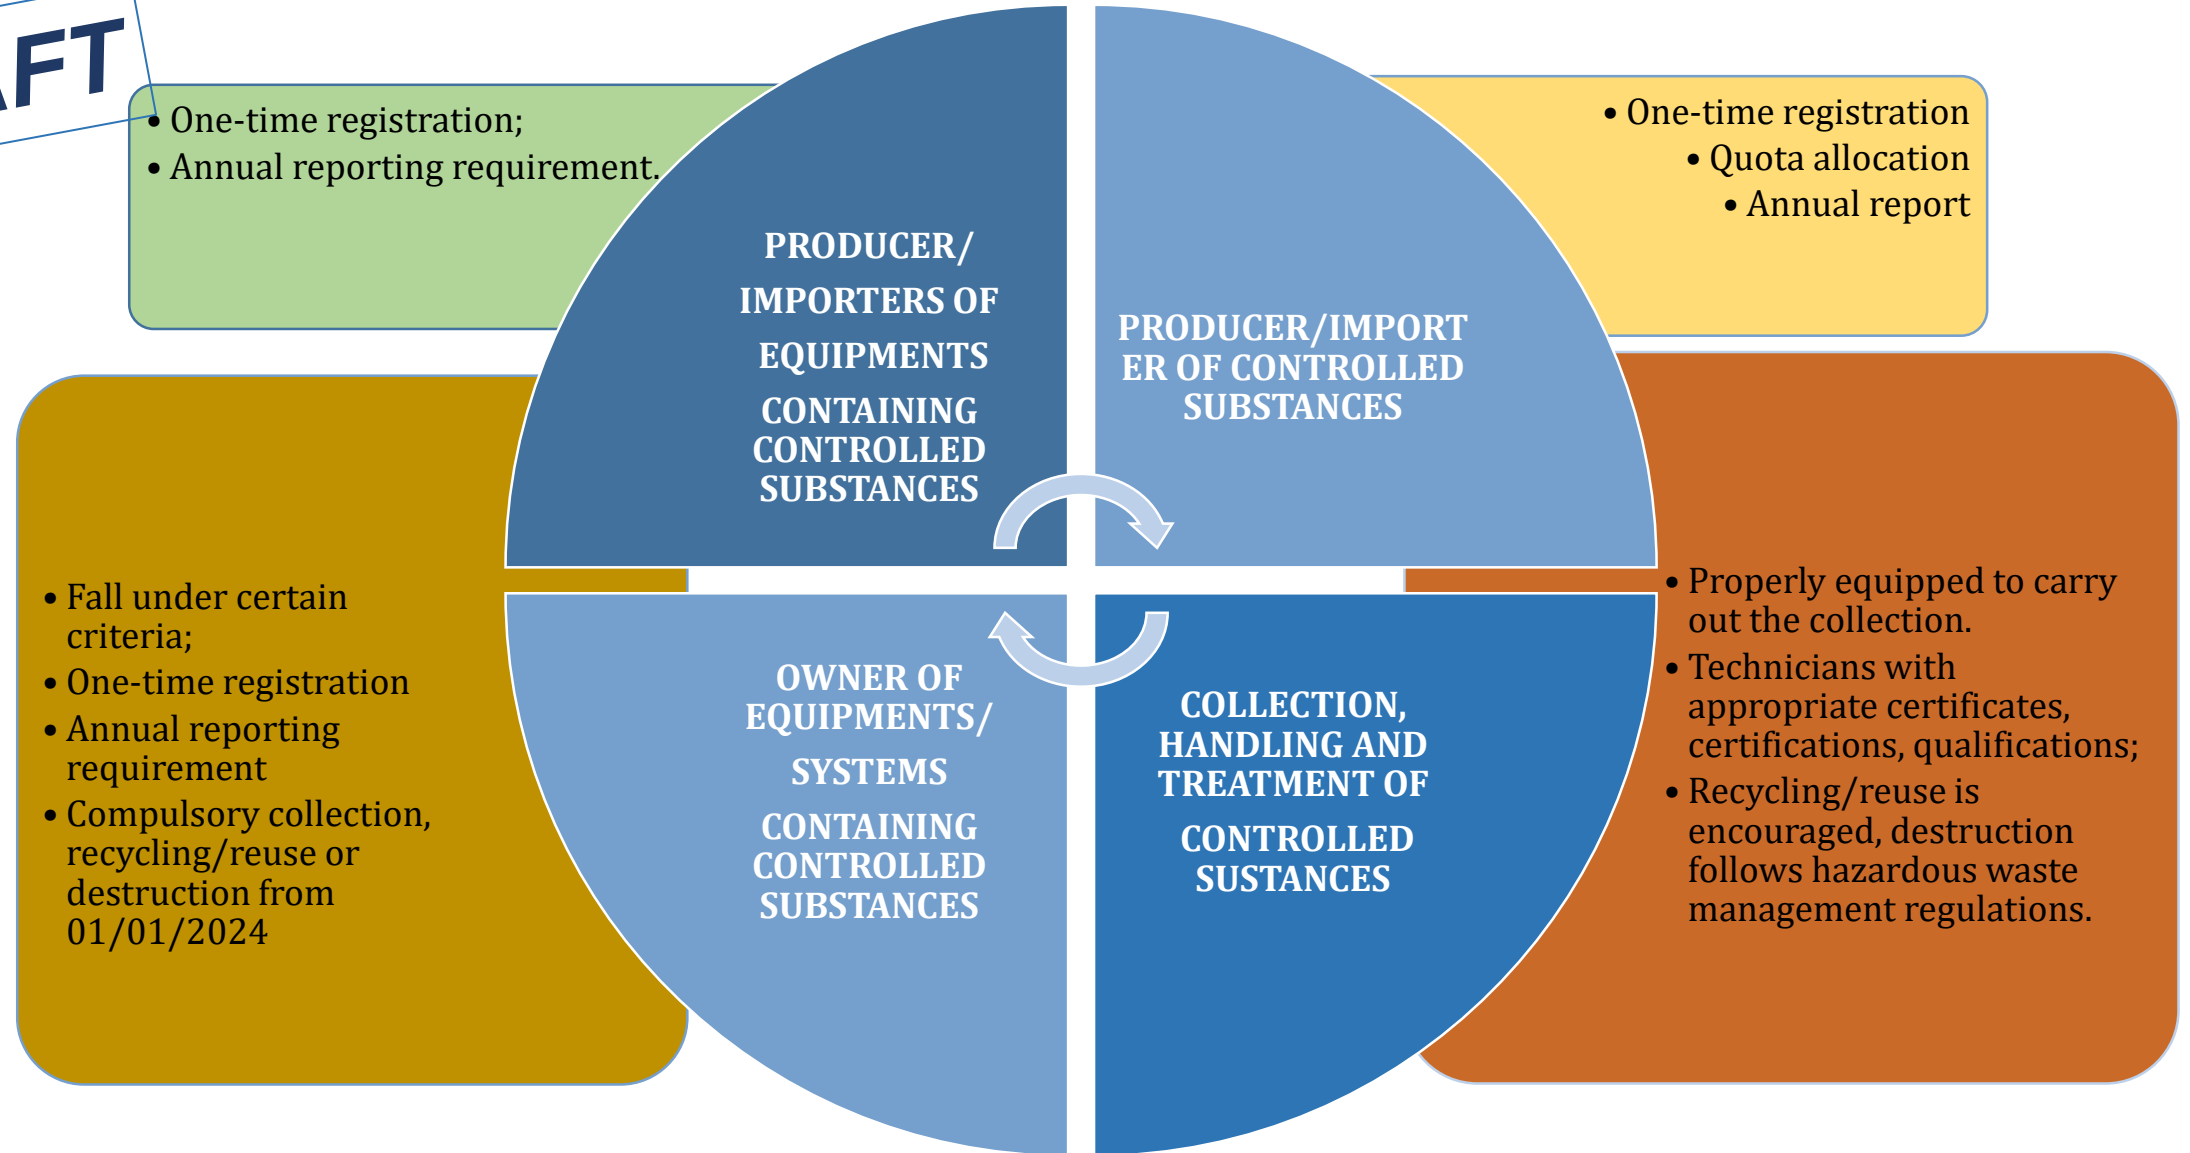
AFT

• One-time registration;
• Annual reporting requirement.

PRODUCER/ IMPORTERS OF EQUIPMENTS CONTAINING CONTROLLED SUBSTANCES

PRODUCER/IMPORTER OF CONTROLLED SUBSTANCES

• One-time registration
• Quota allocation
• Annual report

• Fall under certain criteria;
• One-time registration
• Annual reporting requirement
• Compulsory collection, recycling/reuse or destruction from 01/01/2024

OWNER OF EQUIPMENTS/ SYSTEMS CONTAINING CONTROLLED SUBSTANCES

COLLECTION, HANDLING AND TREATMENT OF CONTROLLED SUSTANCES

• Properly equipped to carry out the collection.
• Technicians with appropriate certificates, certifications, qualifications;
• Recycling/reuse is encouraged, destruction follows hazardous waste management regulations.